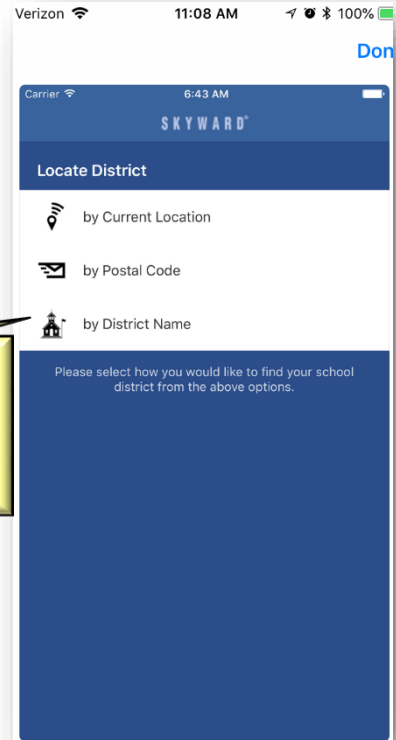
Verizon 11:08 AM 100%

Don

Carrier 6:43 AM

SKYWARD

Locate District

by Current Location

by Postal Code

by District Name

Please select how you would like to find your school district from the above options.